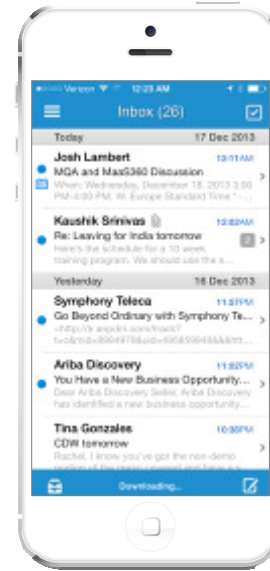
Verizon 12:23 AM

Inbox (26)

Today 17 Dec 2013

Josh Lambert 12:11AM
MGA and Mas5360 Discussion
When: Wednesday, December 18, 2013 3:00 PM-4:00 PM. W. Europe Standard Time *-

Kaushik Srinivas 12:02AM
Re: Leaving for India tomorrow
Here's the schedule for a 10 week training program. We should use the s...
2

Yesterday 16 Dec 2013

Symphony Teleca 11:57PM
Go Beyond Ordinary with Symphony Te...
<http://r.xepdm.com/track?t=c&mid=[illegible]

Ariba Discovery 11:02PM
You Have a New Business Opportunity...
Dear Ariba Discovery Seller, Ariba Discovery has identified a new business opportunity...

Tina Gonzales 10:38PM
CDW tomorrow
Rachel, I know you've got the non-demo portion of the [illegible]

Downloading...